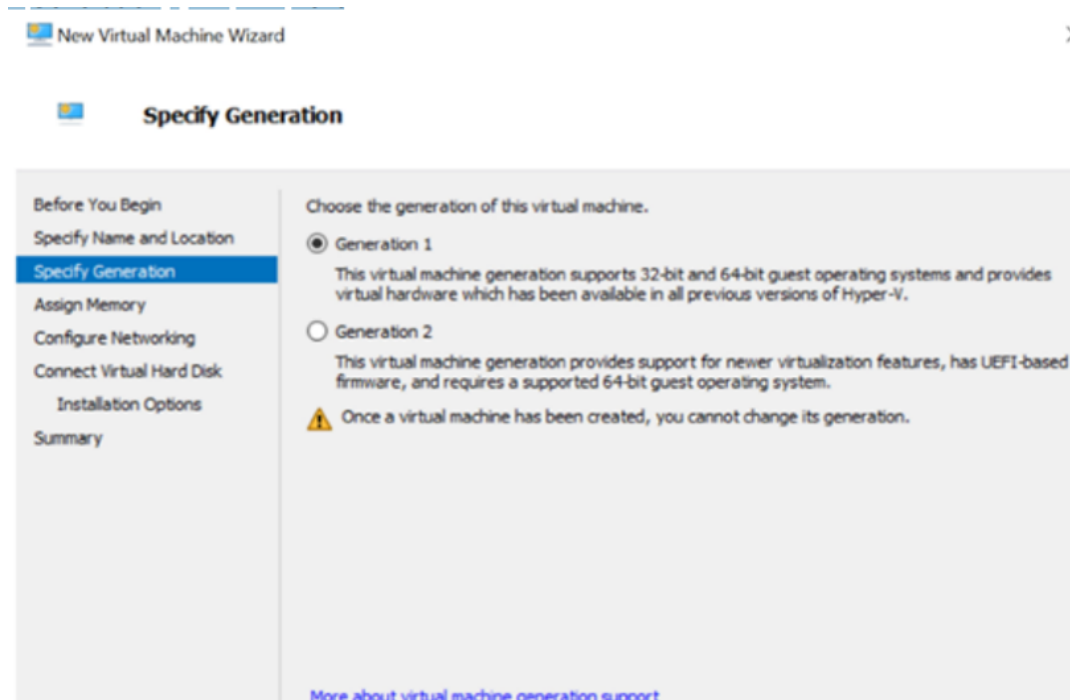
New Virtual Machine Wizard

Specify Generation

Before You Begin
Specify Name and Location
Specify Generation
Assign Memory
Configure Networking
Connect Virtual Hard Disk
Installation Options
Summary

Choose the generation of this virtual machine.

Generation 1

This virtual machine generation supports 32-bit and 64-bit guest operating systems and provides virtual hardware which has been available in all previous versions of Hyper-V.

Generation 2

This virtual machine generation provides support for newer virtualization features, has UEFI-based firmware, and requires a supported 64-bit guest operating system.

Once a virtual machine has been created, you cannot change its generation.

More about virtual machine generation support